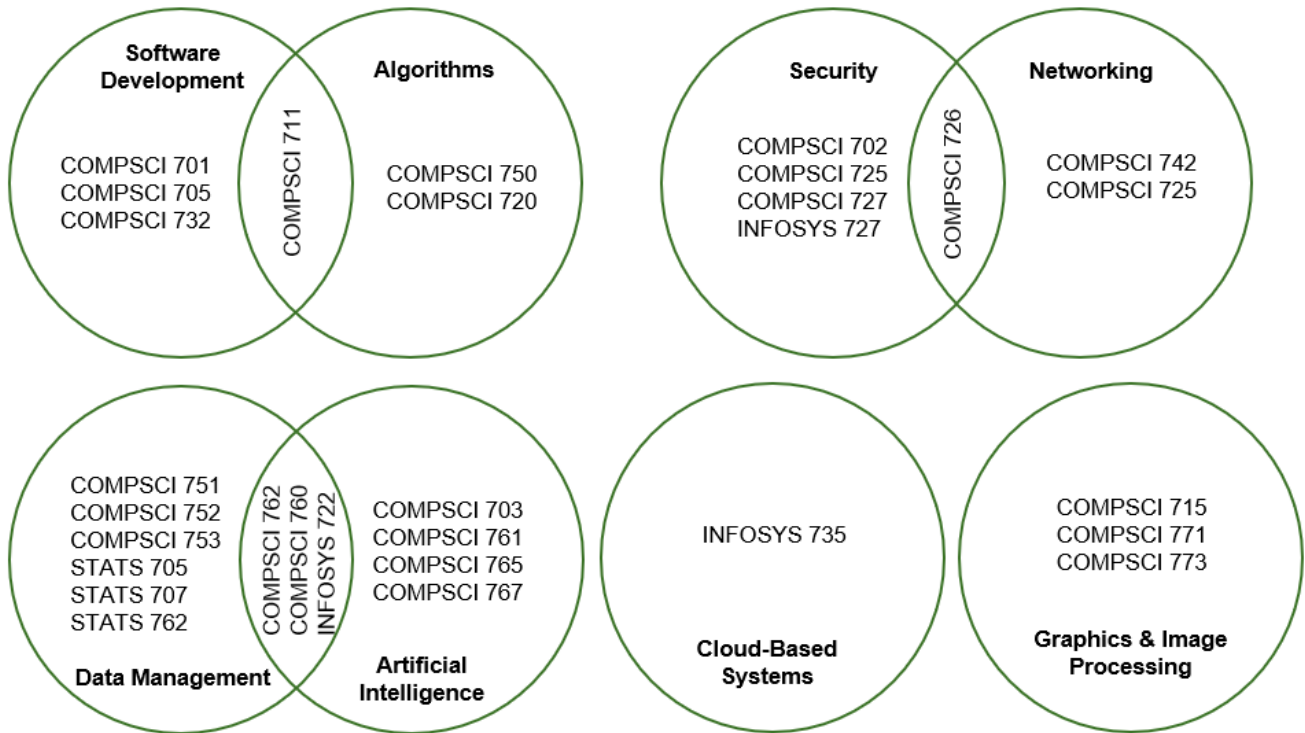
Software Development

COMPSCI 701
COMPSCI 705
COMPSCI 732

COMPSCI 711

Algorithms

COMPSCI 750
COMPSCI 720

Security

COMPSCI 702
COMPSCI 725
COMPSCI 727
INFOSYS 727

COMPSCI 726

Networking

COMPSCI 742
COMPSCI 725

COMPSCI 751
COMPSCI 752
COMPSCI 753
STATS 705
STATS 707
STATS 762

Data Management

COMPSCI 762
COMPSCI 760
INFOSYS 722

COMPSCI 703
COMPSCI 761
COMPSCI 765
COMPSCI 767

Artificial Intelligence

INFOSYS 735

Cloud-Based Systems

COMPSCI 715
COMPSCI 771
COMPSCI 773

Graphics & Image Processing